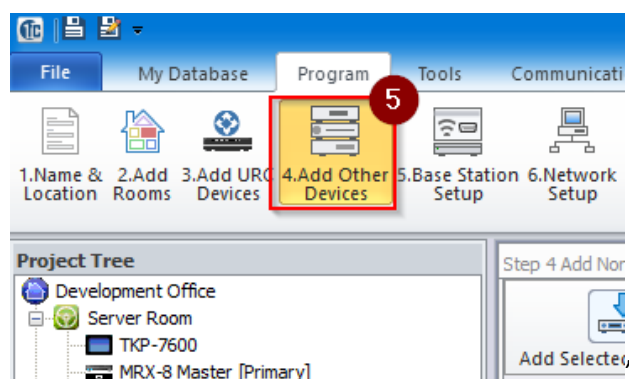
File My Database Program Tools Communicati

5

1.Name & Location
2.Add Rooms
3.Add URC Devices
4.Add Other Devices
5.Base Station Setup
6.Network Setup

Project Tree
Development Office
Server Room
TKP-7600
MRX-8 Master [Primary]

Step 4 Add Non

Add Selecte